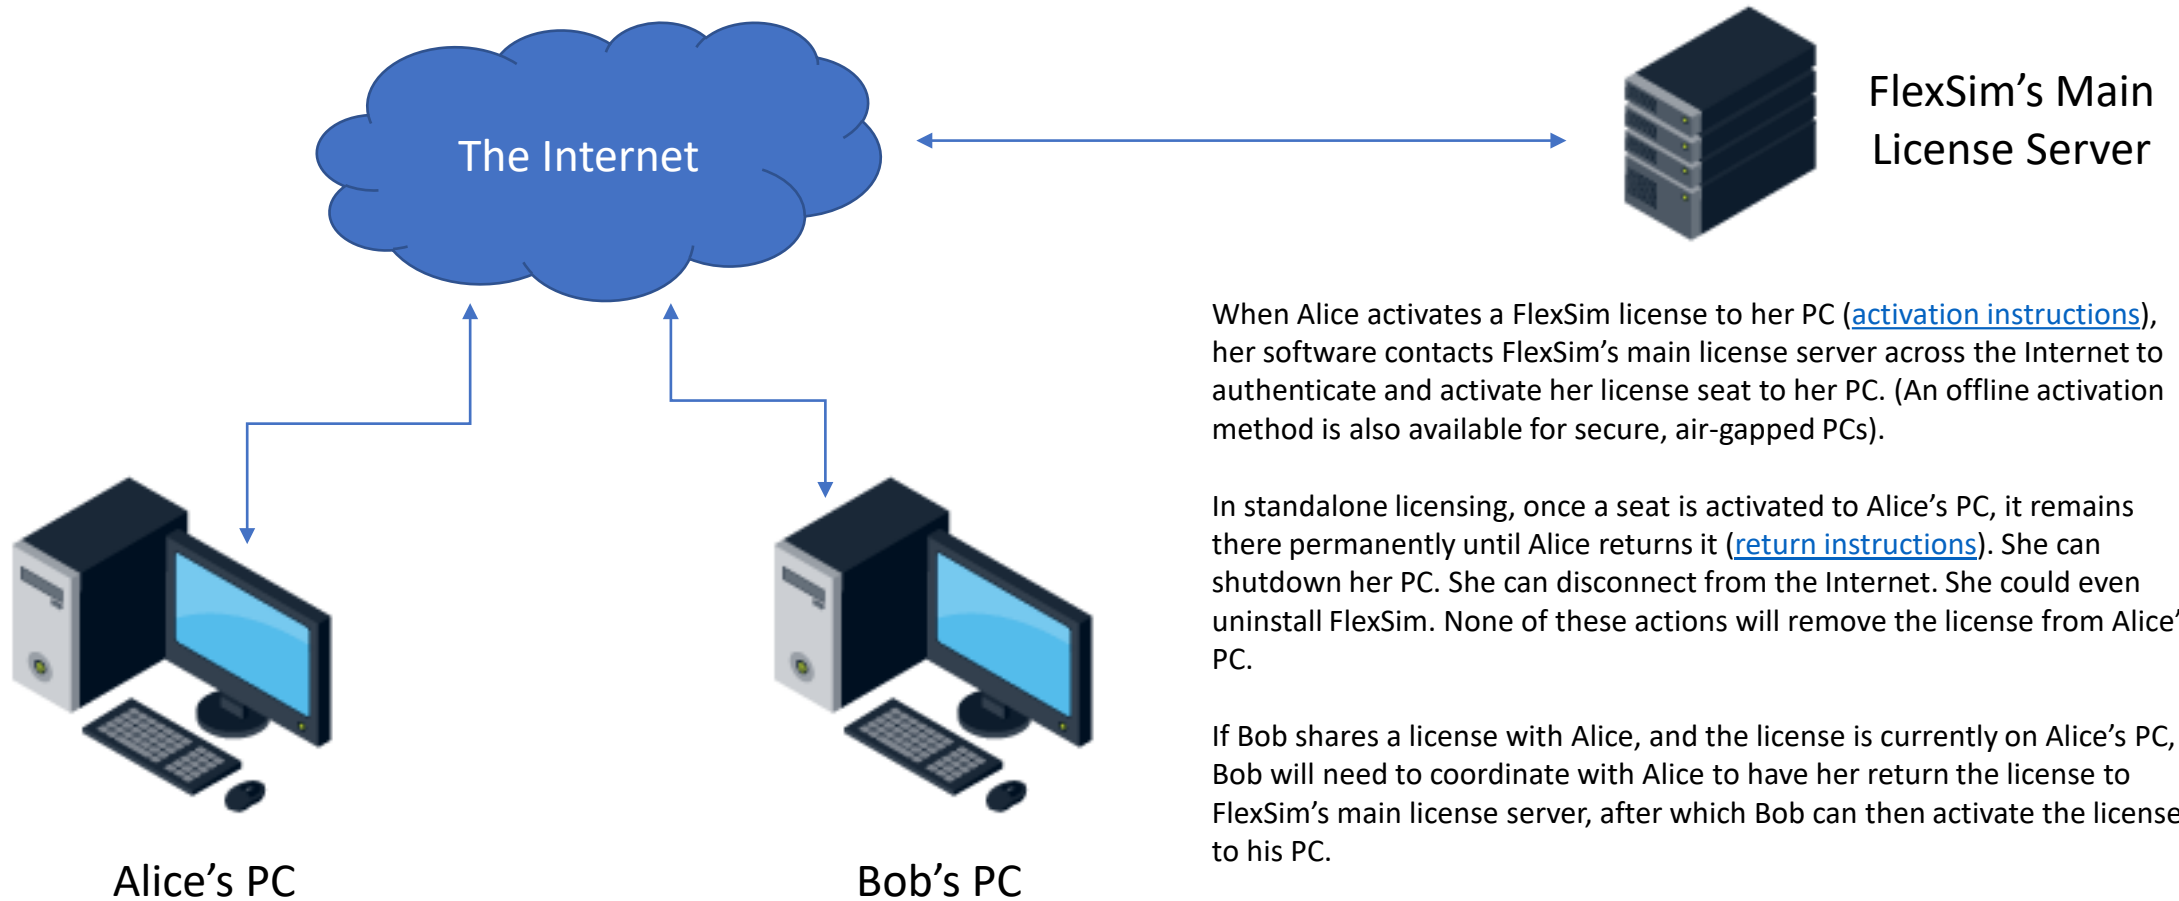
The Internet

FlexSim's Main License Server

When Alice activates a FlexSim license to her PC (activation instructions), her software contacts FlexSim's main license server across the Internet to authenticate and activate her license seat to her PC. (An offline activation method is also available for secure, air-gapped PCs).

In standalone licensing, once a seat is activated to Alice's PC, it remains there permanently until Alice returns it (return instructions). She can shutdown her PC. She can disconnect from the Internet. She could even uninstall FlexSim. None of these actions will remove the license from Alice' PC.

If Bob shares a license with Alice, and the license is currently on Alice's PC, Bob will need to coordinate with Alice to have her return the license to FlexSim's main license server, after which Bob can then activate the license to his PC.

Alice's PC

Bob's PC